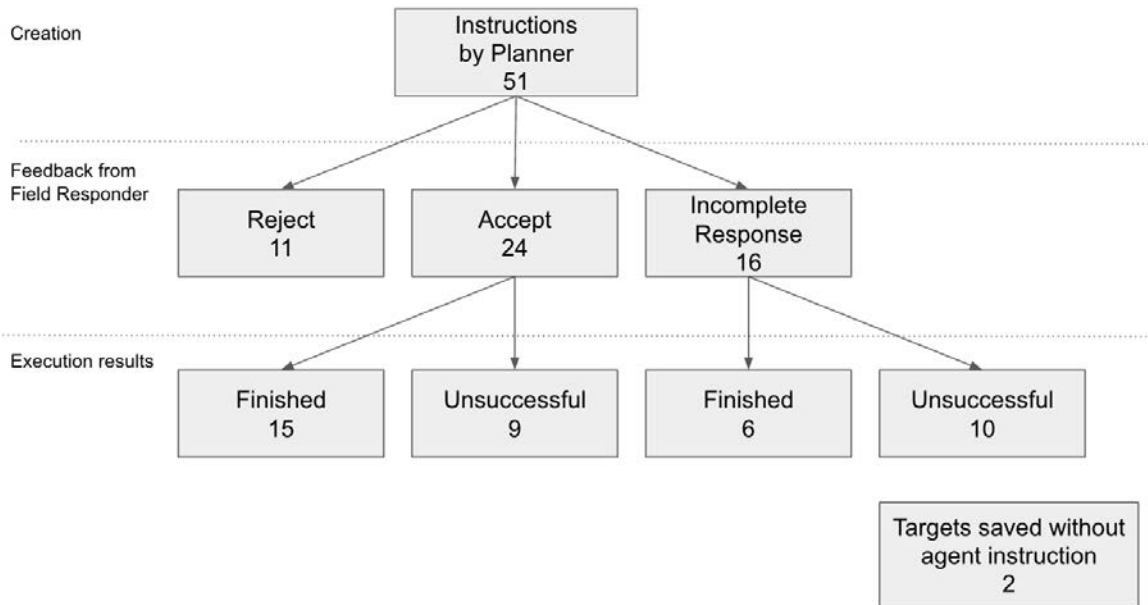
Creation

Instructions by Planner 51

Feedback from Field Responder

Reject 11

Accept 24

Incomplete Response 16

Execution results

Finished 15

Unsuccessful 9

Finished 6

Unsuccessful 10

Targets saved without agent instruction 2